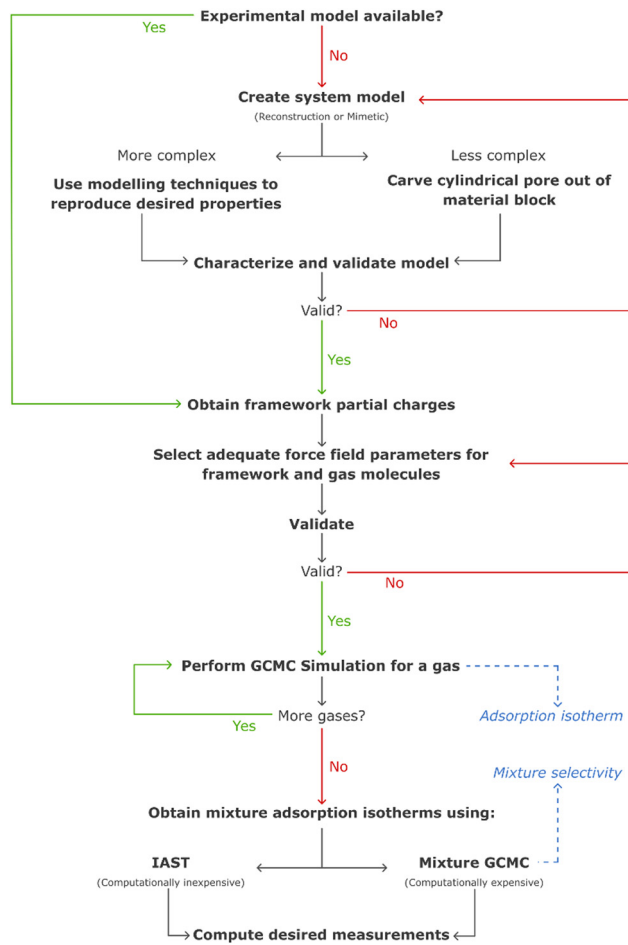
Experimental model available?

Yes

No

Create system model
(Reconstruction or Mimetic)

More complex

Less complex

Use modelling techniques to reproduce desired properties

Carve cylindrical pore out of material block

Characterize and validate model

Valid?

No

Yes

Obtain framework partial charges

Select adequate force field parameters for framework and gas molecules

Validate

Valid?

No

Yes

Perform GCMC Simulation for a gas

Adsorption isotherm

More gases?

Yes

No

Mixture selectivity

Obtain mixture adsorption isotherms using:

IAST
(Computationally inexpensive)

Mixture GCMC
(Computationally expensive)

Compute desired measurements